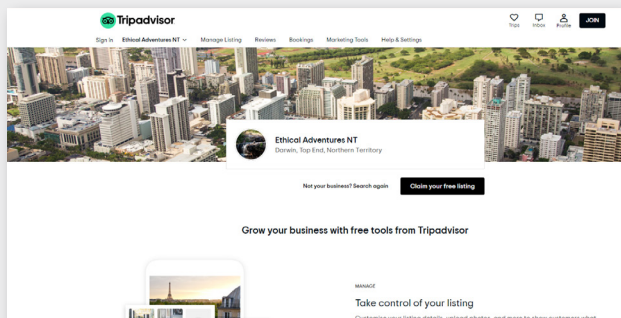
Tripadvisor

Trips Inbox Profile JOIN

Sign in Ethical Adventures NT Manage Listing Reviews Bookings Marketing Tools Help & Settings

Ethical Adventures NT
Darwin, Top End, Northern Territory

Not your business? Search again Claim your free listing

Grow your business with free tools from Tripadvisor

MANAGE

Take control of your listing

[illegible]